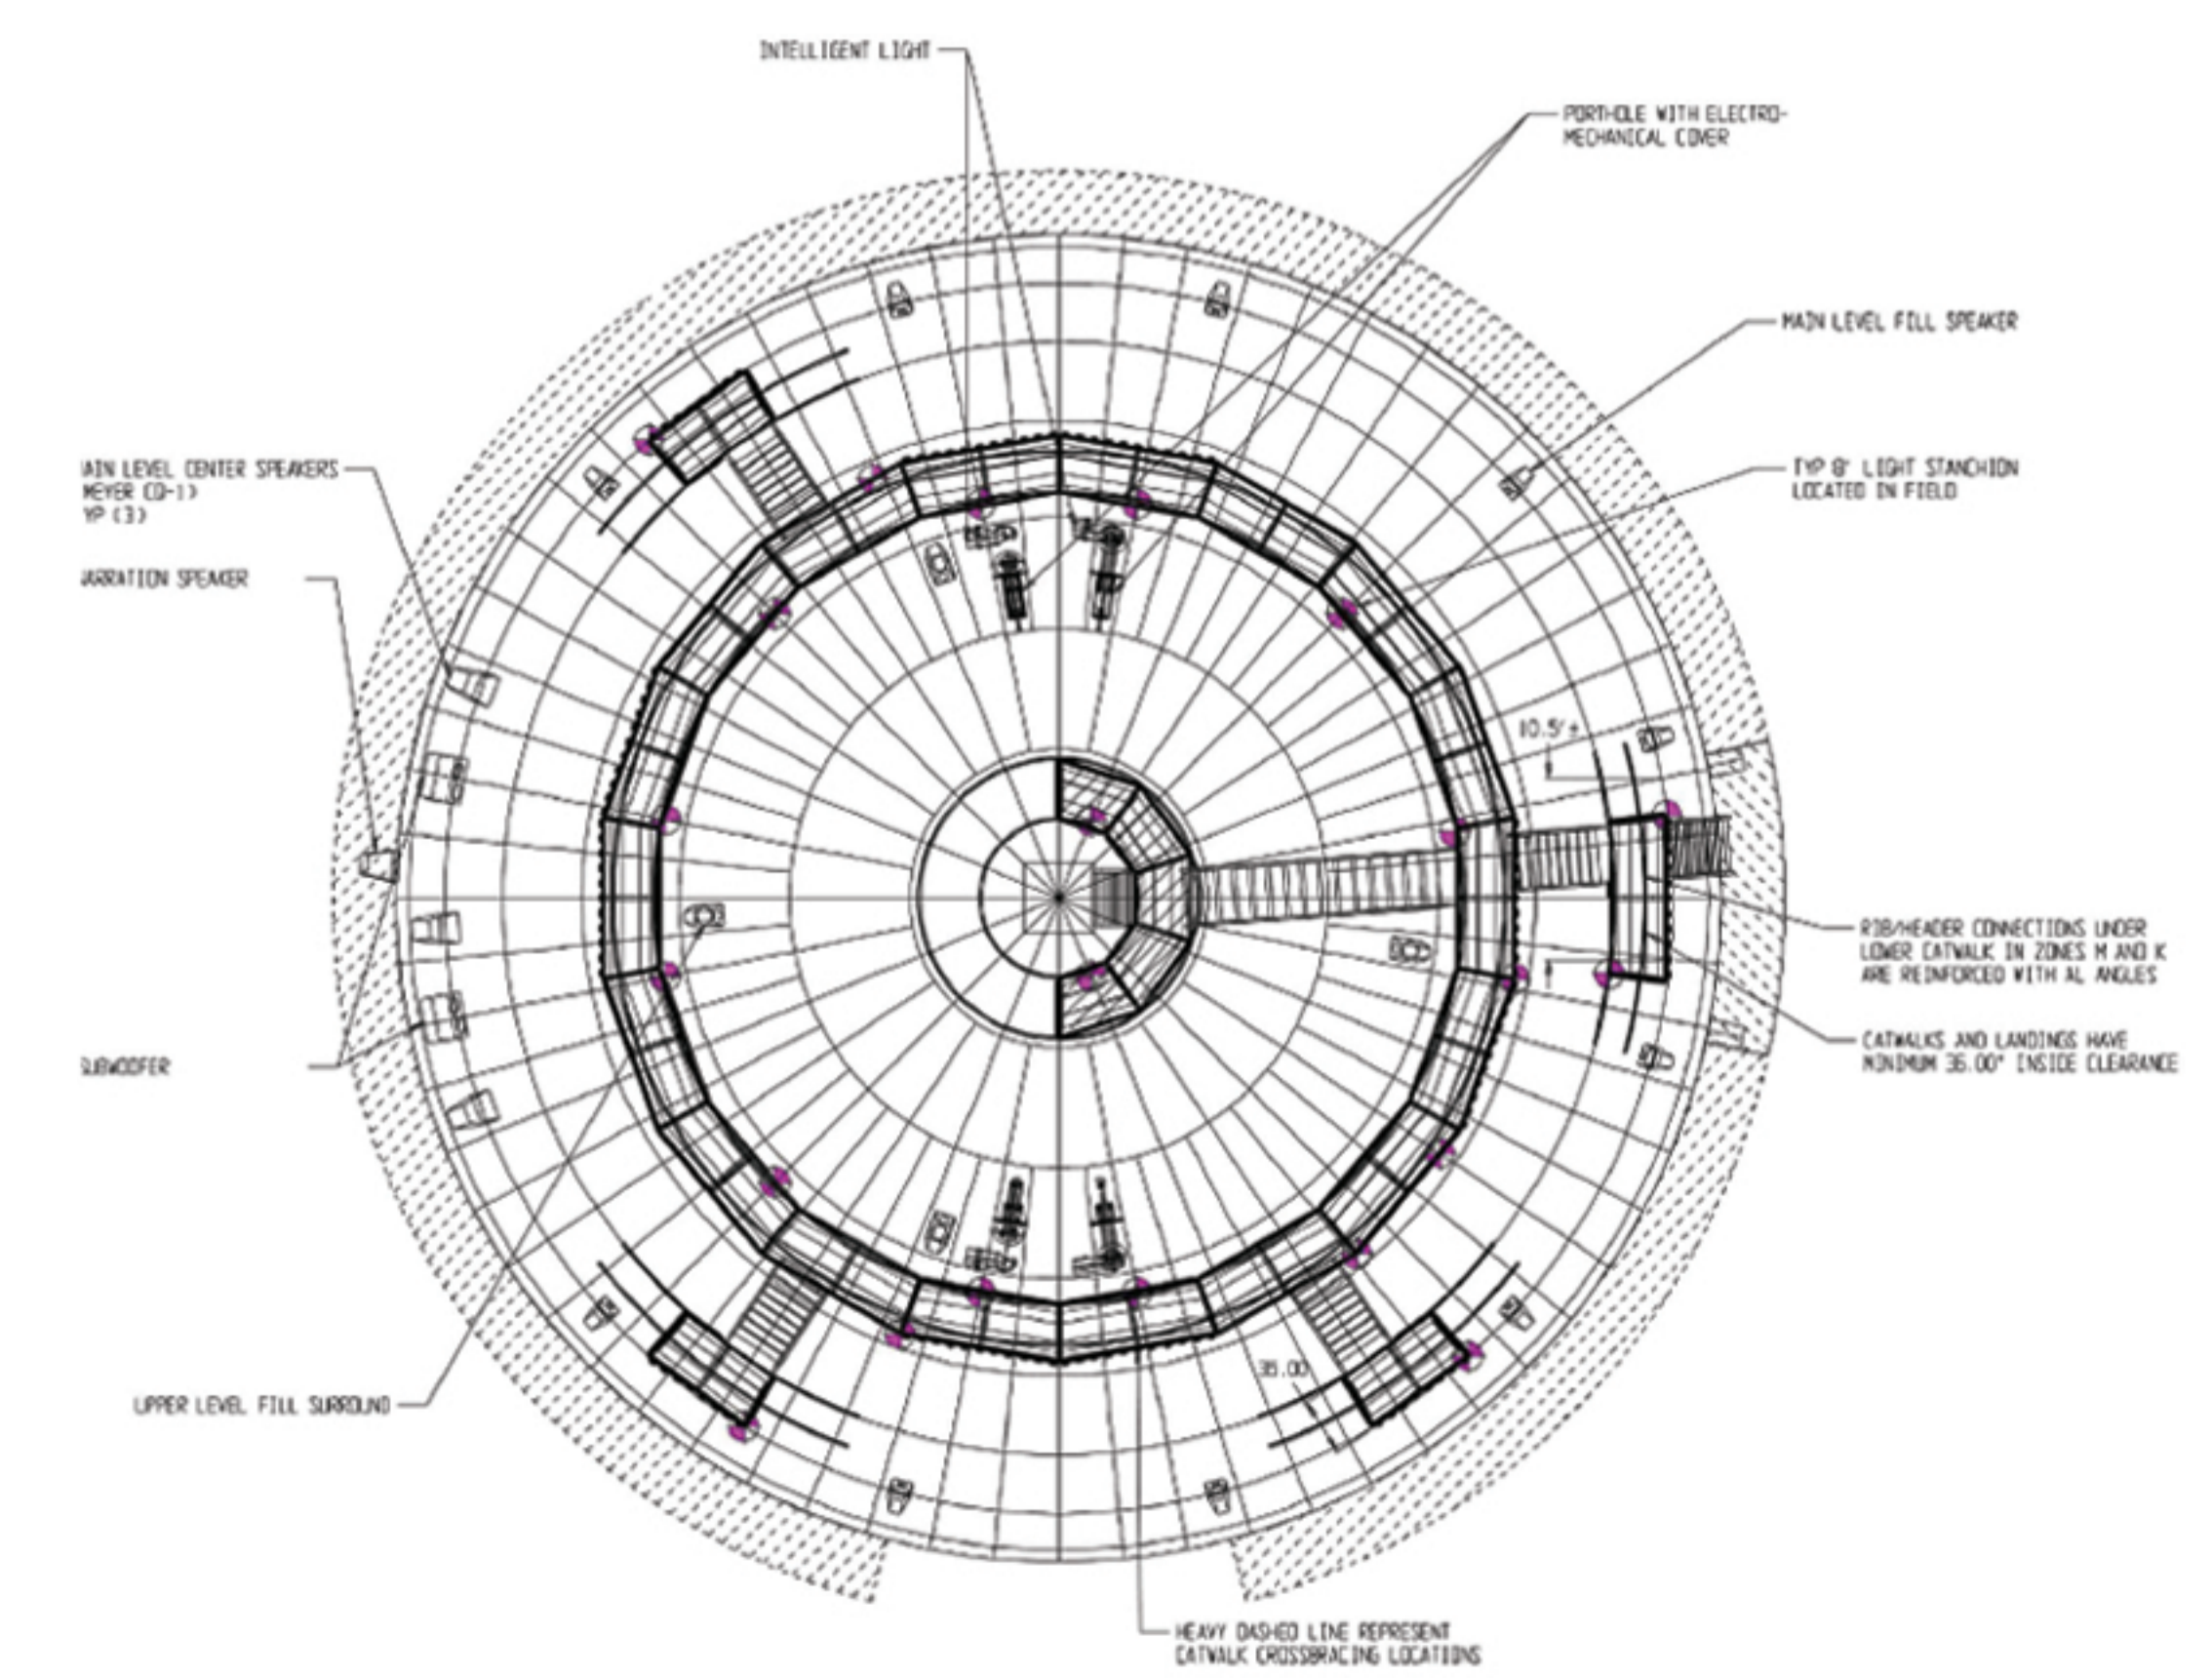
INTELLIGENT LIGHT

PORTHOLE WITH ELECTRO-MECHANICAL COVER

MAIN LEVEL FILL SPEAKER

AIN LEVEL CENTER SPEAKERS
MEYER CQ-1)
YP (3)

TYP 8' LIGHT STANCHION LOCATED IN FIELD

ARRATION SPEAKER

10.5'±

RIB/HEADER CONNECTIONS UNDER LOWER CATWALK IN ZONES M AND K ARE REINFORCED WITH AL ANGLES

CATWALKS AND LANDINGS HAVE MINIMUM 36.00" INSIDE CLEARANCE

SUBWOOFER

36.00

UPPER LEVEL FILL SURROUND

HEAVY DASHED LINE REPRESENT CATWALK CROSSBRACING LOCATIONS